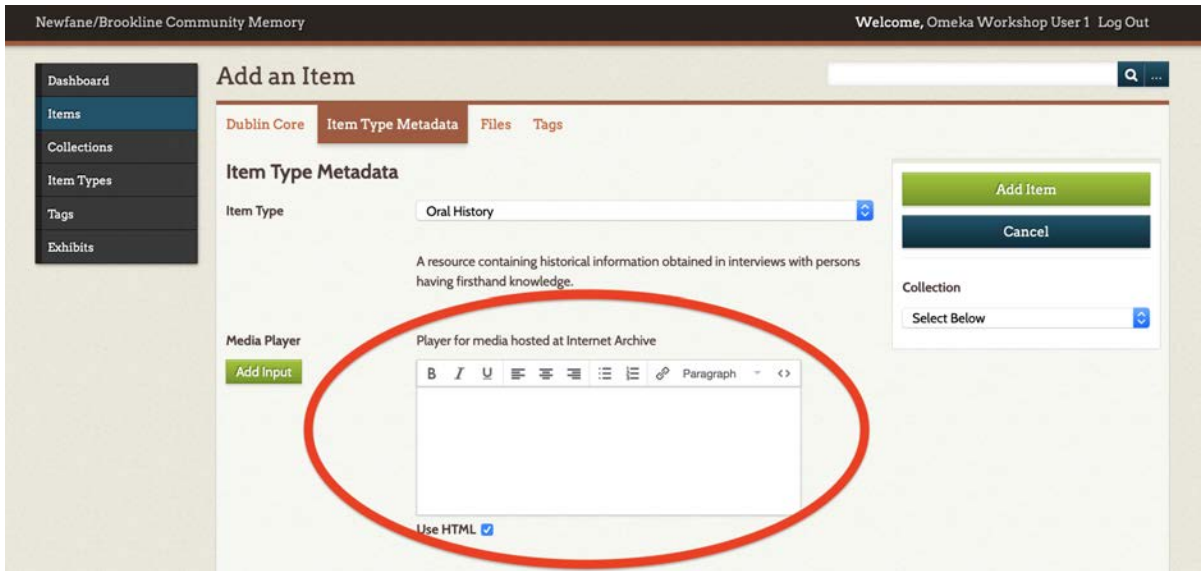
Newfane/Brookline Community Memory

Welcome, Omeka Workshop User 1 Log Out

Dashboard
Items
Collections
Item Types
Tags
Exhibits

Add an Item

Dublin Core   Item Type Metadata   Files   Tags

Item Type Metadata

Item Type   Oral History

A resource containing historical information obtained in interviews with persons having firsthand knowledge.

Media Player
Add Input

Player for media hosted at Internet Archive

B I U Paragraph <>

Use HTML

Add Item
Cancel

Collection
Select Below